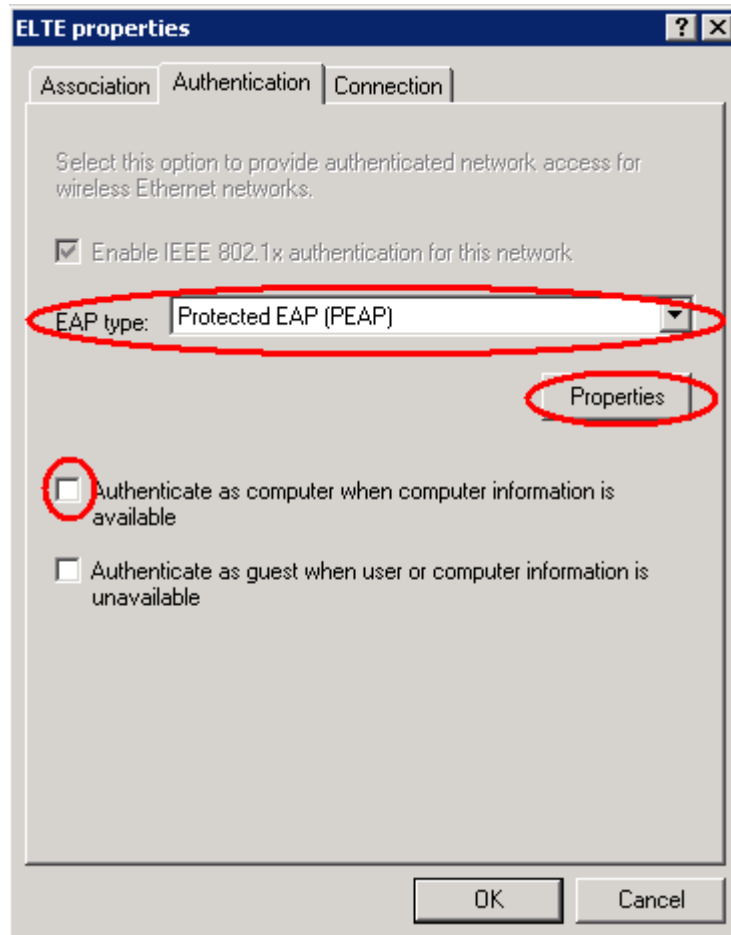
ELTE properties

?

Association | Authentication | Connection

Select this option to provide authenticated network access for wireless Ethernet networks.

Enable IEEE 802.1x authentication for this network

EAP type: Protected EAP (PEAP)

Properties

Authenticate as computer when computer information is available

Authenticate as guest when user or computer information is unavailable

OK

Cancel